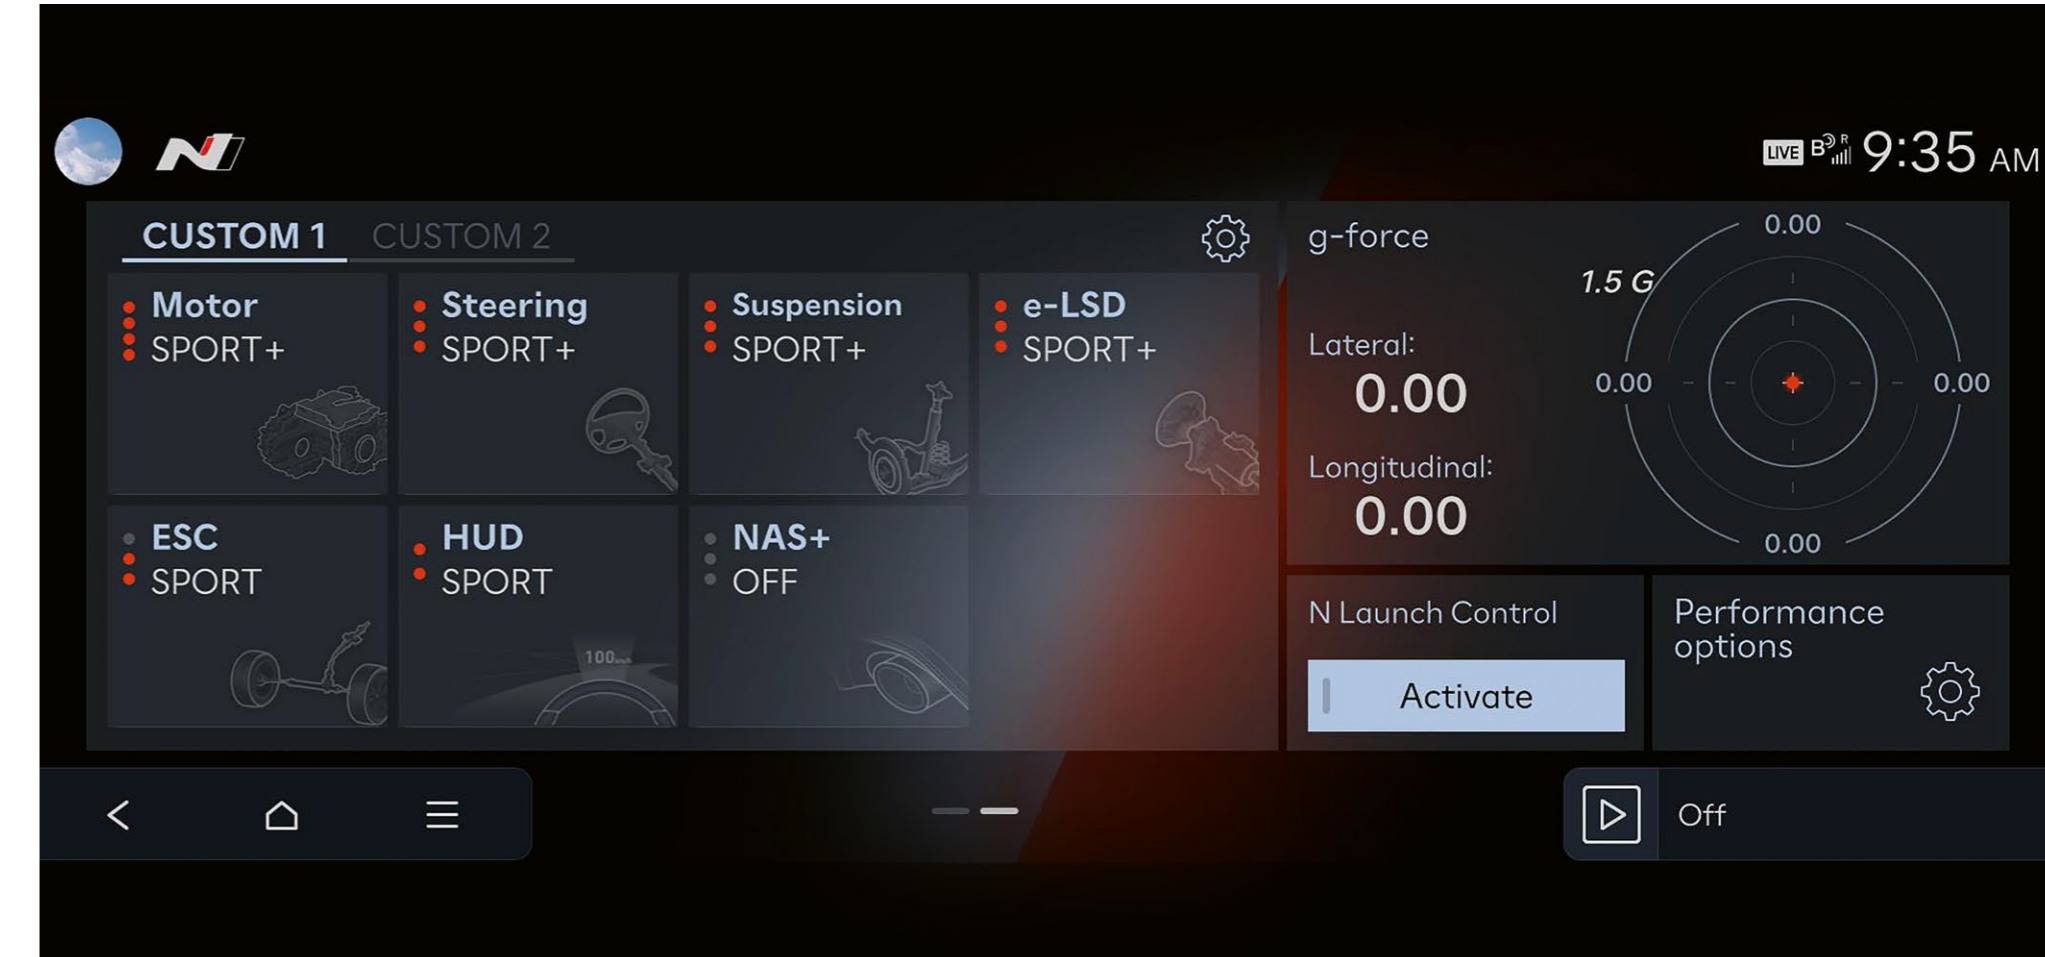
N

LIVE 9:35 AM

CUSTOM 1 CUSTOM 2

Motor
SPORT+

Steering
SPORT+

Suspension
SPORT+

e-LSD
SPORT+

ESC
SPORT

HUD
SPORT

100

NAS+
OFF

g-force

1.5 G

0.00

Lateral:
0.00

0.00 0.00

Longitudinal:
0.00

0.00

N Launch Control

Activate

Performance options

Off